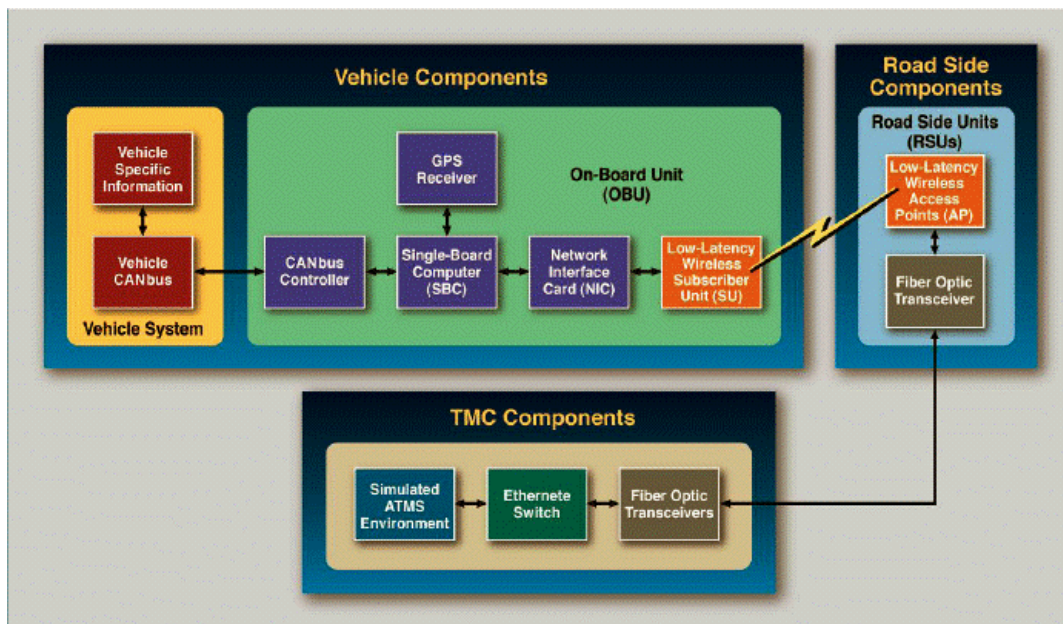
Vehicle Components

Vehicle Specific Information

Vehicle CANbus

Vehicle System

GPS Receiver

On-Board Unit (OBU)

CANbus Controller

Single-Board Computer (SBC)

Network Interface Card (NIC)

Low-Latency Wireless Subscriber Unit (SU)

Road Side Components

Road Side Units (RSUs)

Low-Latency Wireless Access Points (AP)

Fiber Optic Transceiver

TMC Components

Simulated ATMS Environment

Ethernete Switch

Fiber Optic Transceivers